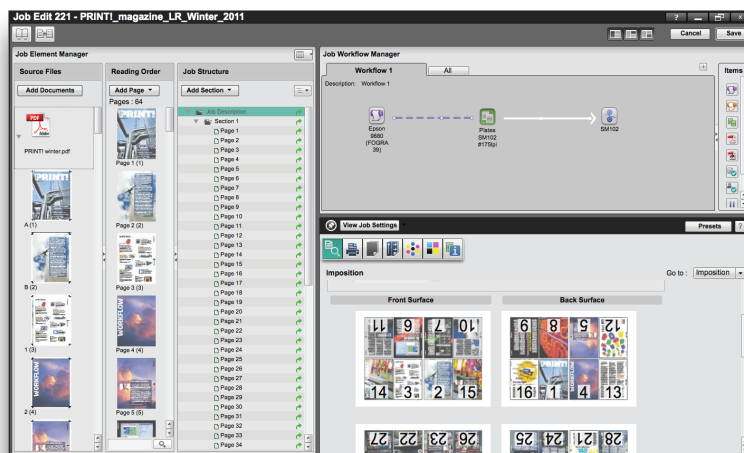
Job Edit 221 - PRINT!_magazine_LR_Winter_2011

? _ □ ×

Cancel Save

Job Element Manager

Source Files

Add Documents

PDF

PRINT! winter.pdf

A (1)

B (2)

1 (3)

2 (4)

Reading Order

Add Page

Pages : 64

Page 1 (1)

Page 2 (2)

Page 3 (3)

Page 4 (4)

Page 5 (5)

Job Structure

Add Section

Job Descriptor

Section 1

Page 1

Page 2

Page 3

Page 4

Page 5

Page 6

Page 7

Page 8

Page 9

Page 10

Page 11

Page 12

Page 13

Page 14

Page 15

Page 16

Page 17

Page 18

Page 19

Page 20

Page 21

Page 22

Page 23

Page 24

Page 25

Page 26

Page 27

Page 28

Page 29

Page 30

Page 31

Page 32

Page 33

Page 34

Job Workflow Manager

Workflow 1

All

Description: Workflow 1

Epson 9880 (FOGRA 39)

Plates SM102 #175lpi

SM102

Items

View Job Settings

Presets ?

Imposition

Go to : Imposition

Front Surface

Back Surface

11 6 7 10

14 3 2 15

9 8 5 12

16 1 4 13

27 22 23 26

25 24 21 28